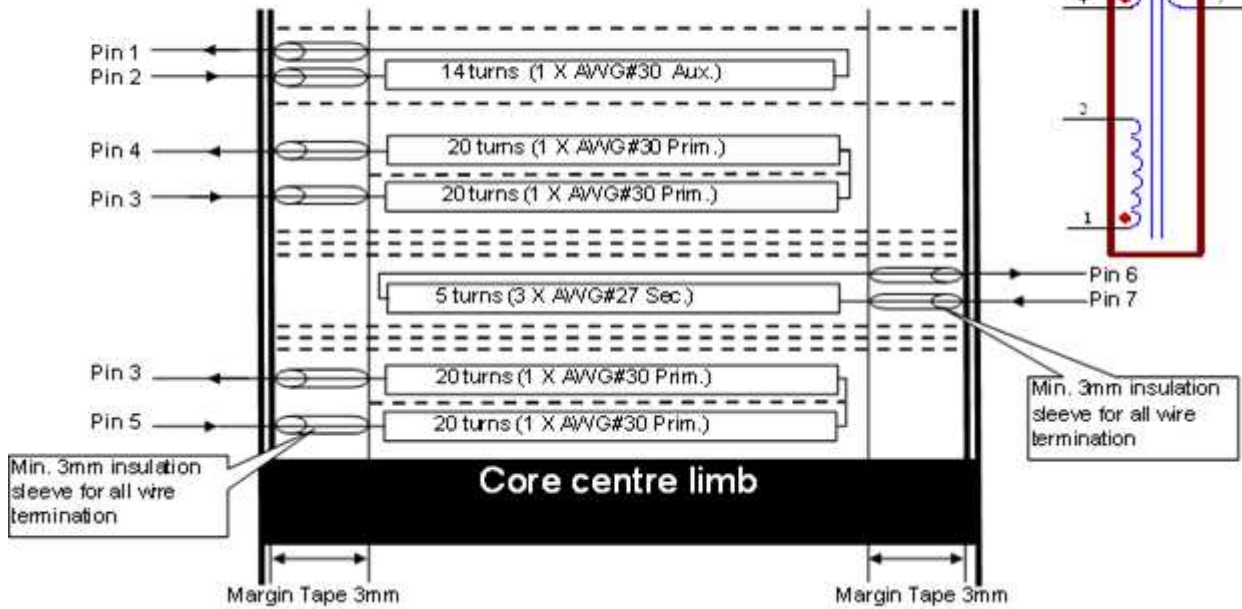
Pin 1
Pin 2
14 turns (1 X AWG#30 Aux.)
Pin 4
20 turns (1 X AWG#30 Prim.)
Pin 3
20 turns (1 X AWG#30 Prim.)
5 turns (3 X AWG#27 Sec.)
Pin 6
Pin 7
Pin 3
20 turns (1 X AWG#30 Prim.)
Pin 5
20 turns (1 X AWG#30 Prim.)
Min. 3mm insulation sleeve for all wire termination
Min. 3mm insulation sleeve for all wire termination
Core centre limb
Margin Tape 3mm
Margin Tape 3mm
2
1